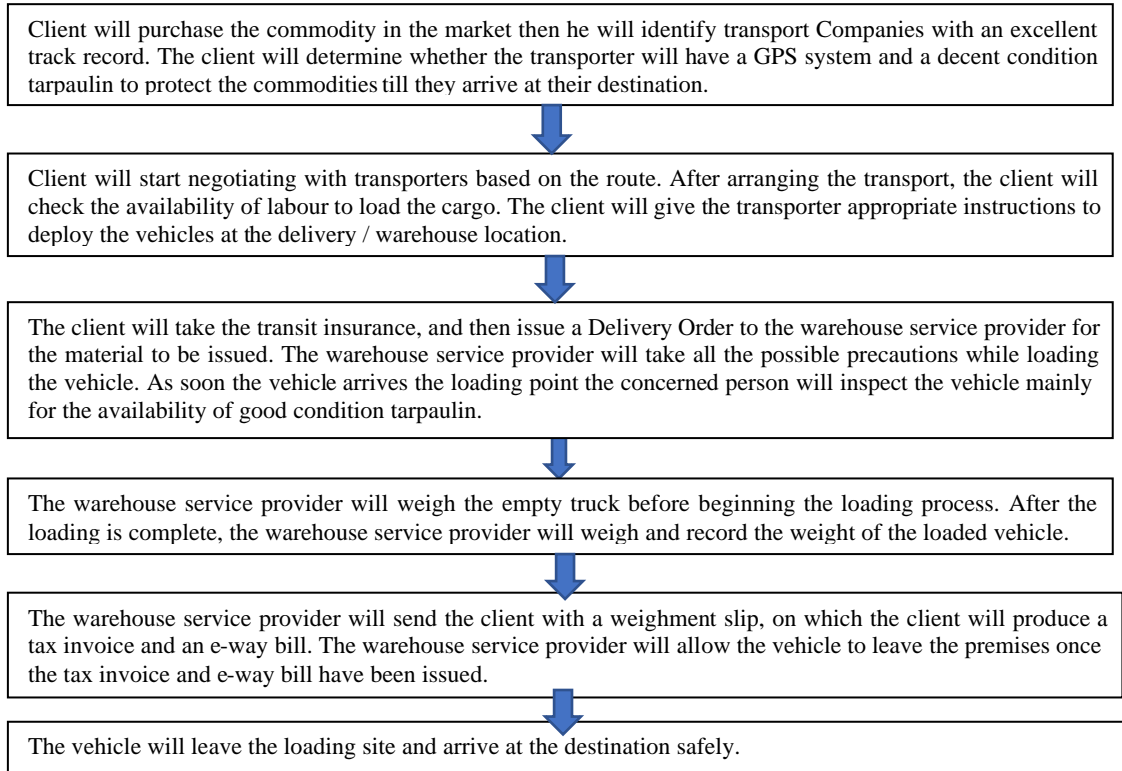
Client will purchase the commodity in the market then he will identify transport Companies with an excellent track record. The client will determine whether the transporter will have a GPS system and a decent condition tarpaulin to protect the commodities till they arrive at their destination.

Client will start negotiating with transporters based on the route. After arranging the transport, the client will check the availability of labour to load the cargo. The client will give the transporter appropriate instructions to deploy the vehicles at the delivery / warehouse location.

The client will take the transit insurance, and then issue a Delivery Order to the warehouse service provider for the material to be issued. The warehouse service provider will take all the possible precautions while loading the vehicle. As soon the vehicle arrives the loading point the concerned person will inspect the vehicle mainly for the availability of good condition tarpaulin.

The warehouse service provider will weigh the empty truck before beginning the loading process. After the loading is complete, the warehouse service provider will weigh and record the weight of the loaded vehicle.

The warehouse service provider will send the client with a weighment slip, on which the client will produce a tax invoice and an e-way bill. The warehouse service provider will allow the vehicle to leave the premises once the tax invoice and e-way bill have been issued.

The vehicle will leave the loading site and arrive at the destination safely.